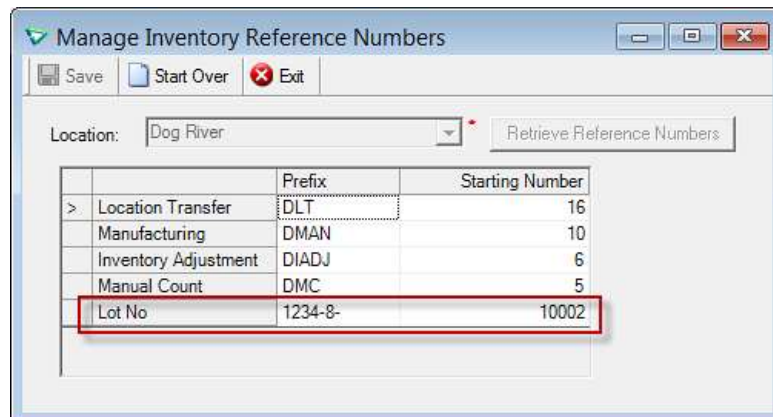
Manage Inventory Reference Numbers

Save | Start Over | Exit

Location: Dog River *

Retrieve Reference Numbers

| | | Prefix | Starting Number |
|---|---|---|---|
| > | Location Transfer | DLT | 16 |
| | Manufacturing | DMAN | 10 |
| | Inventory Adjustment | DIADJ | 6 |
| | Manual Count | DMC | 5 |
| | Lot No | 1234-8- | 10002 |